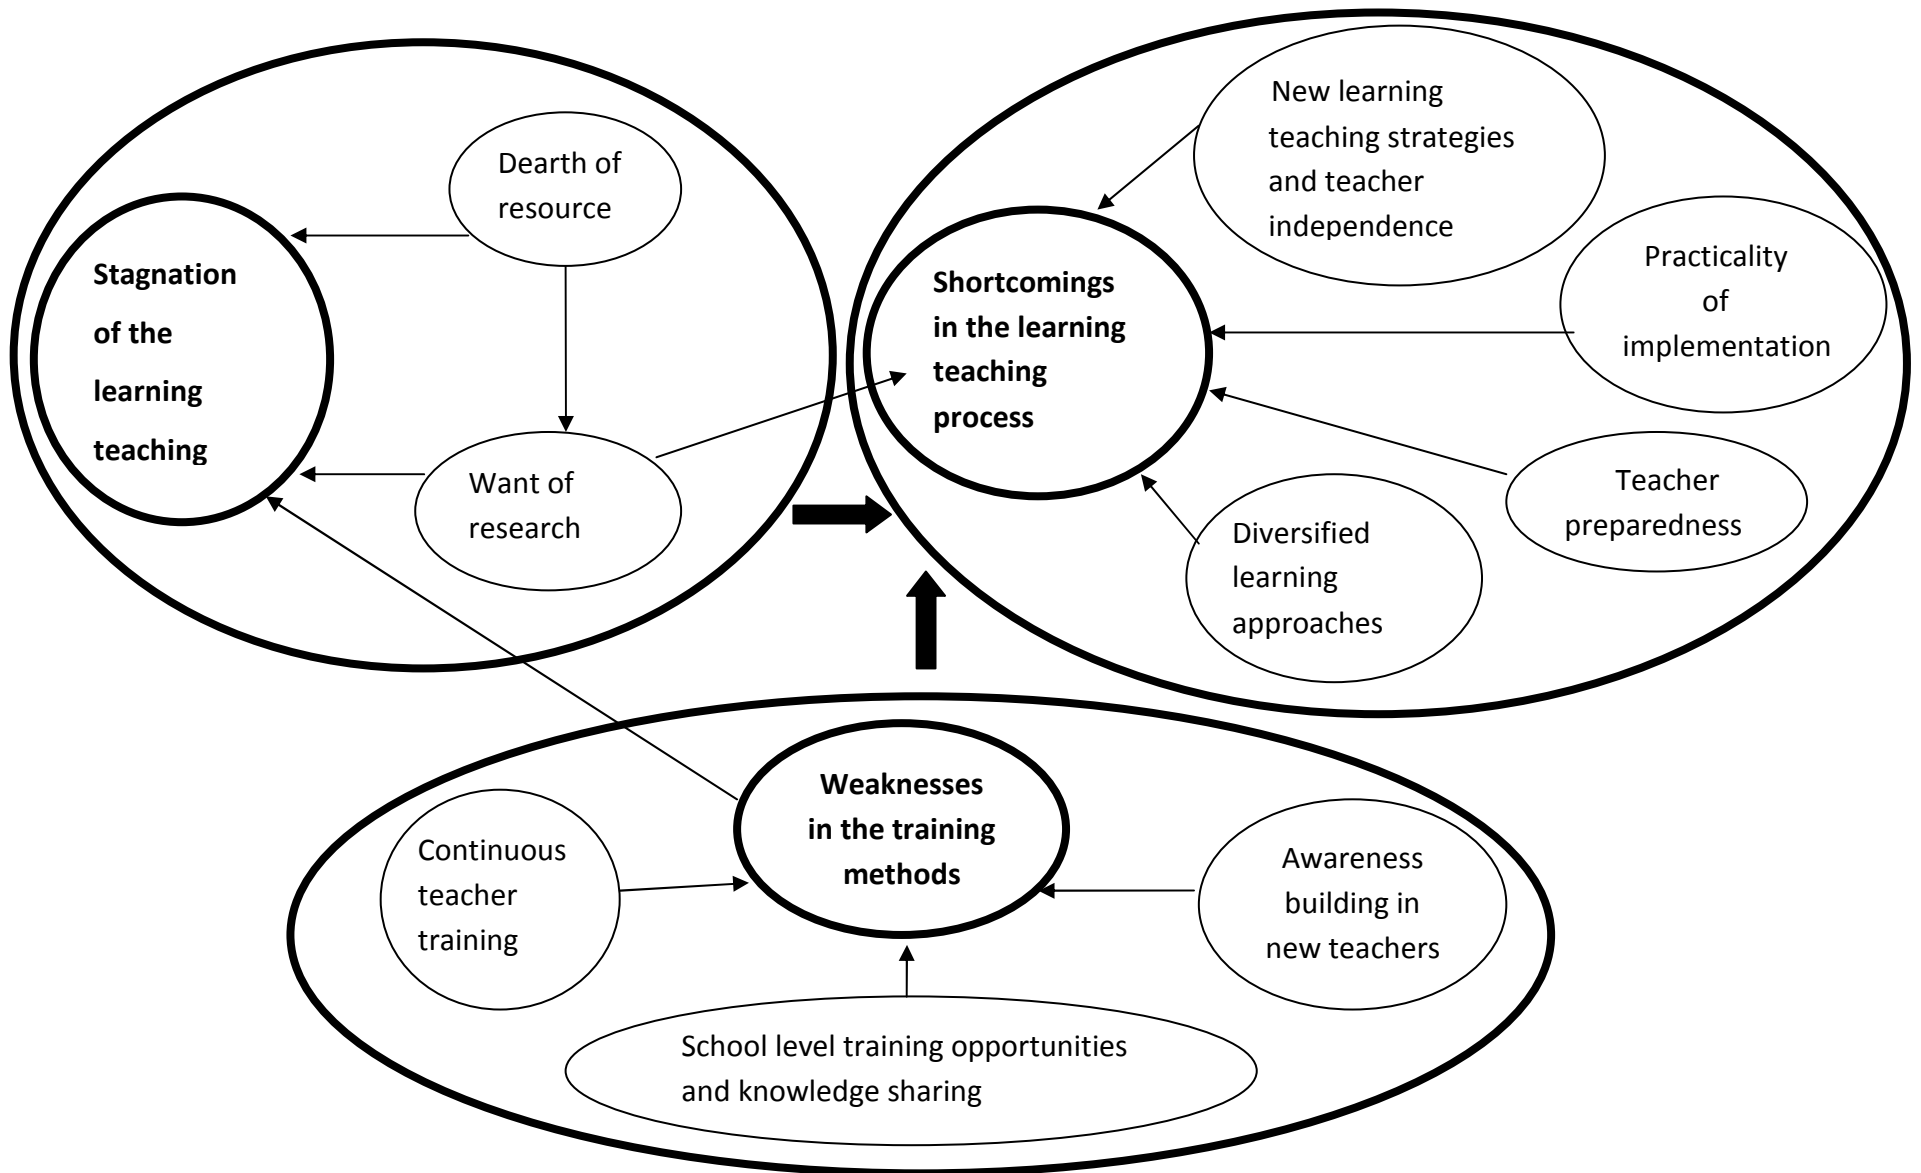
Dearth of resource

Stagnation of the learning teaching

Want of research

New learning teaching strategies and teacher independence

Shortcomings in the learning teaching process

Practicality of implementation

Teacher preparedness

Diversified learning approaches

Weaknesses in the training methods

Continuous teacher training

Awareness building in new teachers

School level training opportunities and knowledge sharing